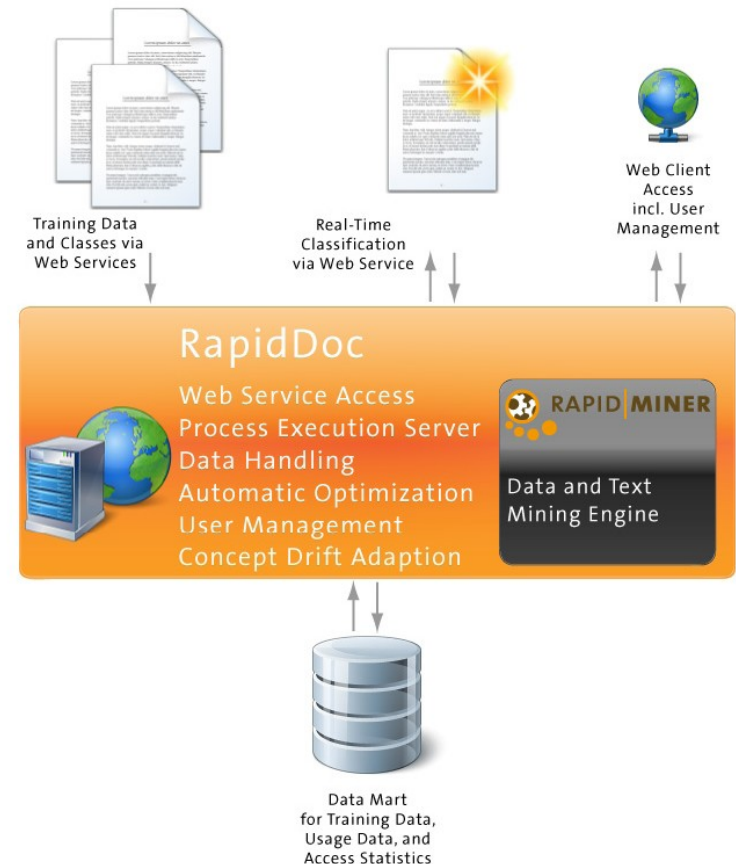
Training Data and Classes via Web Services

Real-Time Classification via Web Service

Web Client Access incl. User Management

RapidDoc

Web Service Access
Process Execution Server
Data Handling
Automatic Optimization
User Management
Concept Drift Adaption

RAPID|MINER

Data and Text Mining Engine

Data Mart for Training Data, Usage Data, and Access Statistics